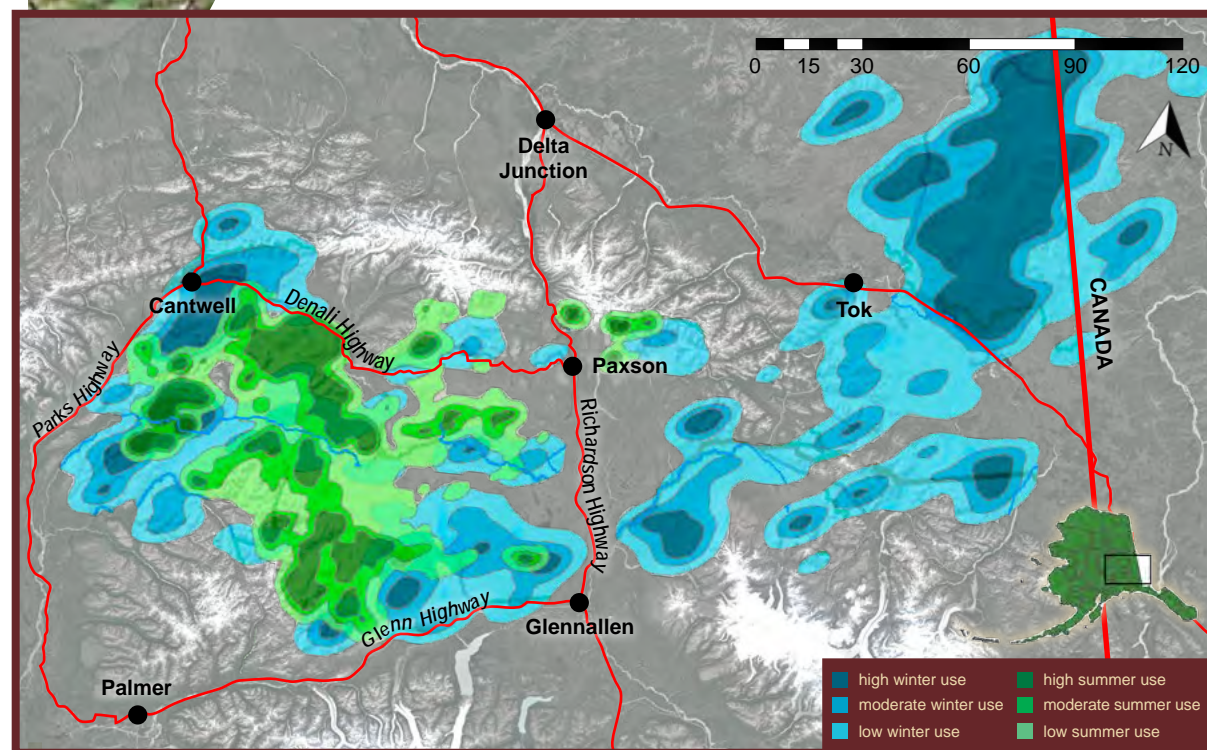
0 15 30 60 90 120

N

Delta Junction

Tok

CANADA

Cantwell

Denali Highway

Paxson

Parks Highway

Richardson Highway

Glenn Highway

Glennallen

Palmer

high winter use
moderate winter use
low winter use
high summer use
moderate summer use
low summer use